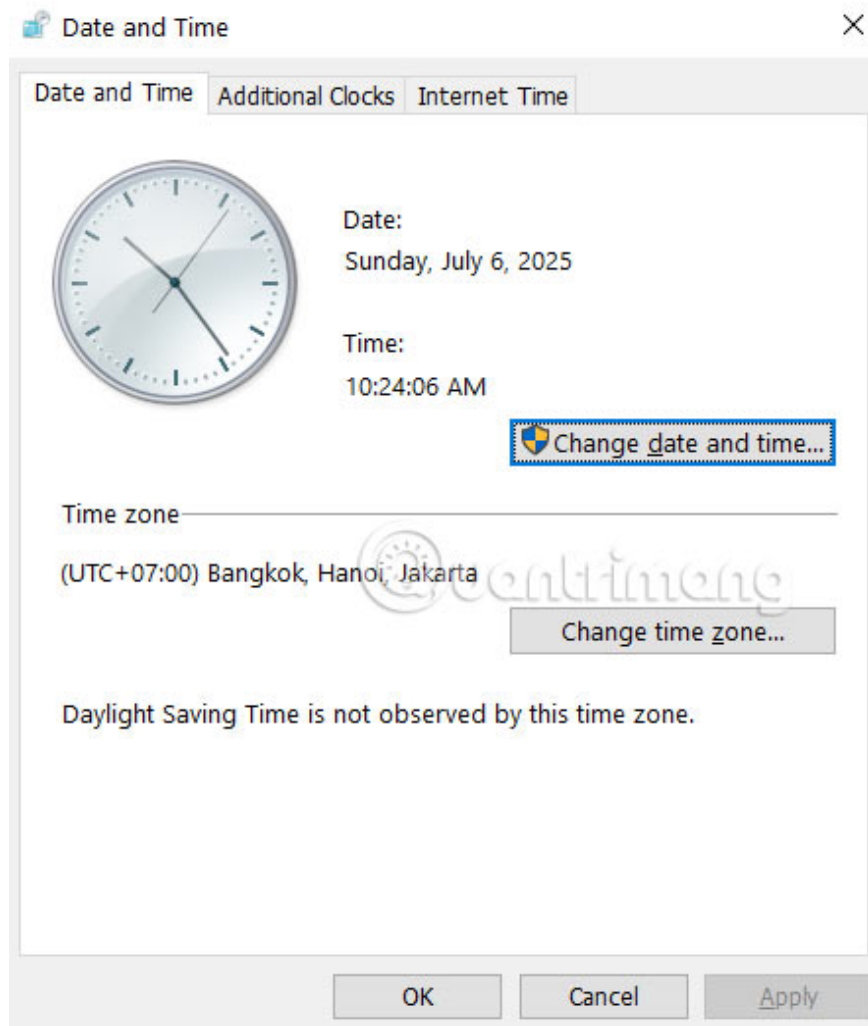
Date and Time ×

Date and Time | Additional Clocks | Internet Time

Date:
Sunday, July 6, 2025

Time:
10:24:06 AM

Change date and time...

Time zone

(UTC+07:00) Bangkok, Hanoi, Jakarta

quantrimang

Change time zone...

Daylight Saving Time is not observed by this time zone.

OK Cancel Apply